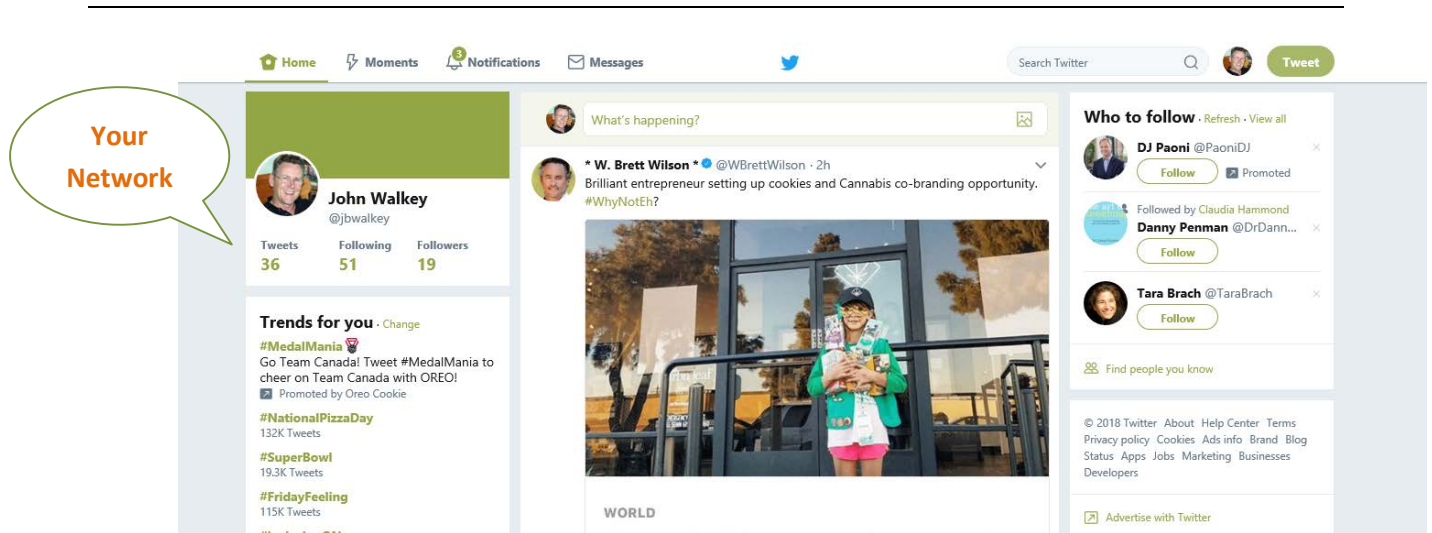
Your Network

Home Moments 3 Notifications Messages Search Twitter Tweet

John Walkey
@jbwalkey
Tweets 36 Following 51 Followers 19

Trends for you · Change
#MedalMania
Go Team Canada! Tweet #MedalMania to cheer on Team Canada with OREO!
Promoted by Oreo Cookie
#NationalPizzaDay
132K Tweets
#SuperBowl
19.3K Tweets
#FridayFeeling
115K Tweets
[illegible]

What's happening?

* W. Brett Wilson * @WBrettWilson · 2h
Brilliant entrepreneur setting up cookies and Cannabis co-branding opportunity. #WhyNotEh?

WORLD

Who to follow · Refresh · View all
DJ Paoni @PaoniDJ
Follow Promoted
Followed by Claudia Hammond
Danny Penman @DrDann...
Follow
Tara Brach @TaraBrach
Follow
Find people you know

© 2018 Twitter About Help Center Terms Privacy policy Cookies Ads info Brand Blog Status Apps Jobs Marketing Businesses Developers

Advertise with Twitter